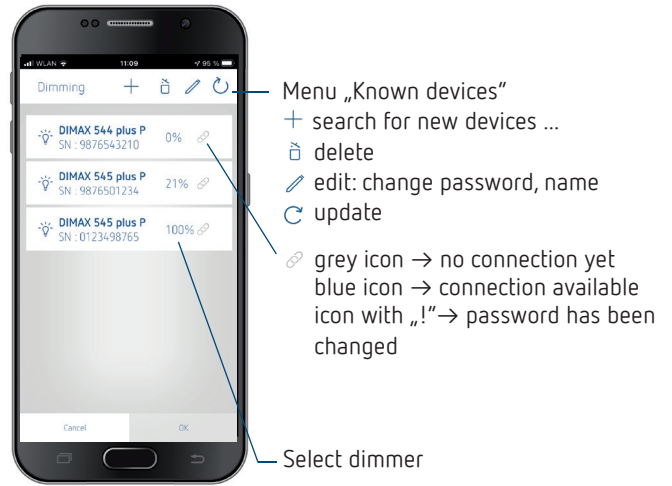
WLAN 11:09 95 %

Dimming + 

DIMAX 544 plus P
SN : 9876543210
0%

DIMAX 545 plus P
SN : 9876501234
21%

DIMAX 545 plus P
SN : 0123498765
100%

Cancel
OK

Menu „Known devices"
+ search for new devices ...
delete
edit: change password, name
update

grey icon → no connection yet
blue icon → connection available
icon with „!"→ password has been changed

Select dimmer